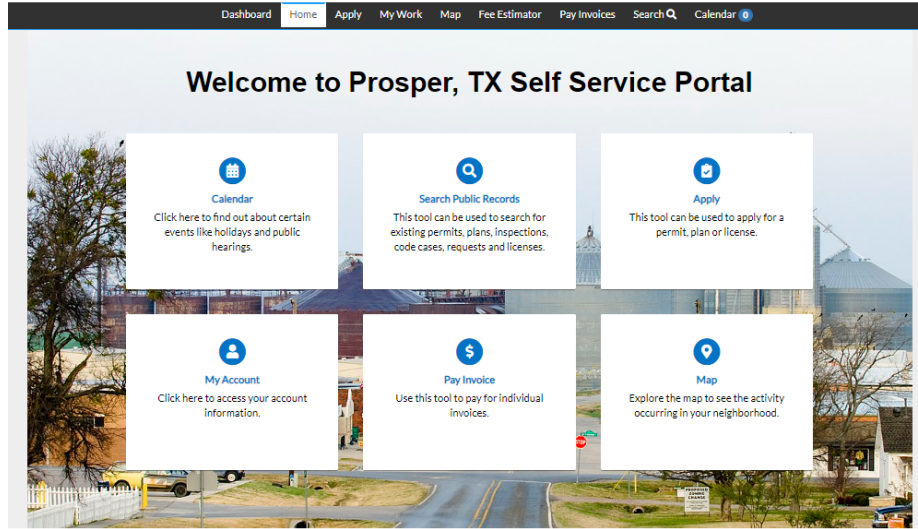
Dashboard Home Apply My Work Map Fee Estimator Pay Invoices Search Calendar 0

Welcome to Prosper, TX Self Service Portal

Calendar
Click here to find out about certain events like holidays and public hearings.

Search Public Records
This tool can be used to search for existing permits, plans, inspections, code cases, requests and licenses.

Apply
This tool can be used to apply for a permit, plan or license.

My Account
Click here to access your account information.

Pay Invoice
Use this tool to pay for individual invoices.

Map
Explore the map to see the activity occurring in your neighborhood.

STOP

PROPOSED ZONING CHANGE